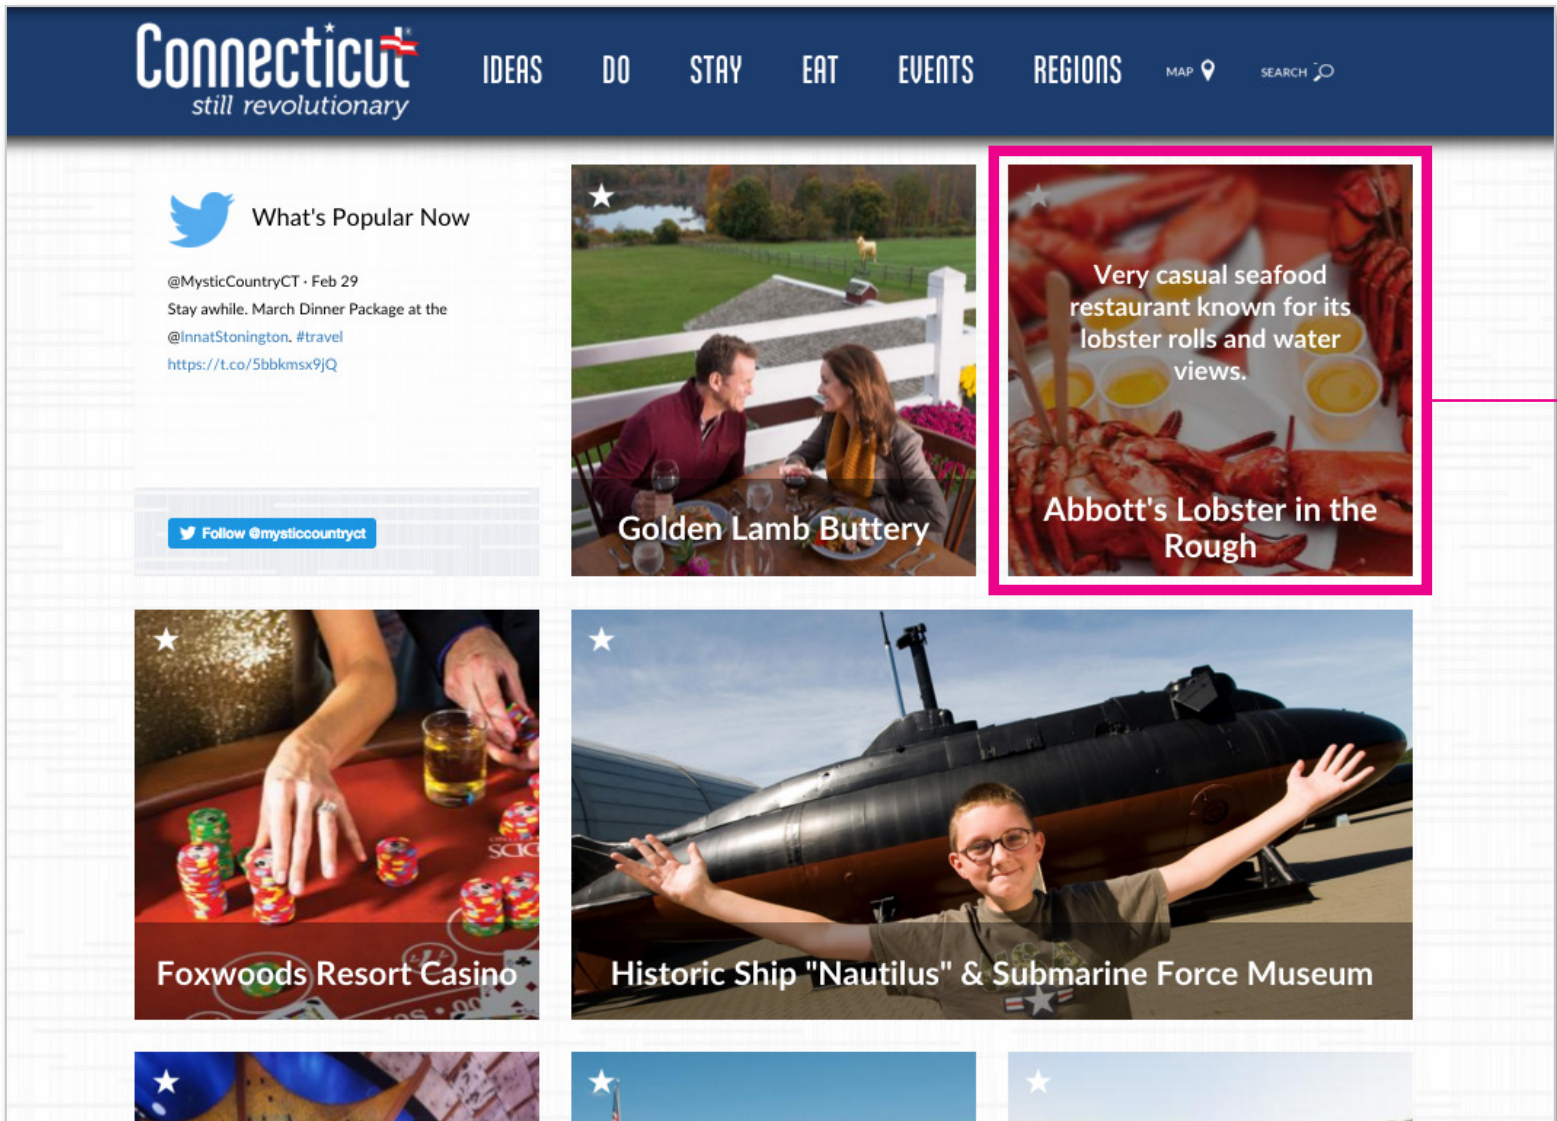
Connecticut
still revolutionary

IDEAS DO STAY EAT EVENTS REGIONS MAP SEARCH

What's Popular Now

@MysticCountryCT · Feb 29
Stay awhile. March Dinner Package at the @InnatStonington. #travel
https://t.co/5bbkmsx9jQ

Follow @mysticcountryct

Golden Lamb Buttery

Very casual seafood restaurant known for its lobster rolls and water views.

Abbott's Lobster in the Rough

Foxwoods Resort Casino

Historic Ship "Nautilus" & Submarine Force Museum